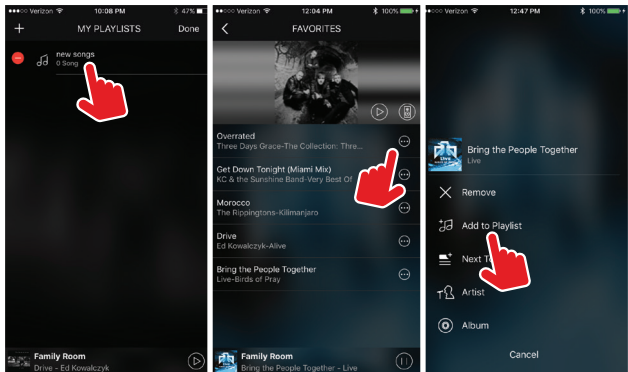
Verizon 10:08 PM 47%
+ MY PLAYLISTS Done
new songs
0 Song
Family Room
Drive - Ed Kowalczyk

Verizon 12:04 PM 100%
FAVORITES
Overrated
Three Days Grace-The Collection: Thre...
Get Down Tonight (Miami Mix)
KC & the Sunshine Band-Very Best Of
Morocco
The Rippingtons-Kilimanjaro
Drive
Ed Kowalczyk-Alive
Bring the People Together
Live-Birds of Pray
Family Room
Bring the People Together - Live

Verizon 12:47 PM 100%
Bring the People Together
Live
Remove
Add to Playlist
Next T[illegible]
Artist
Album
Cancel